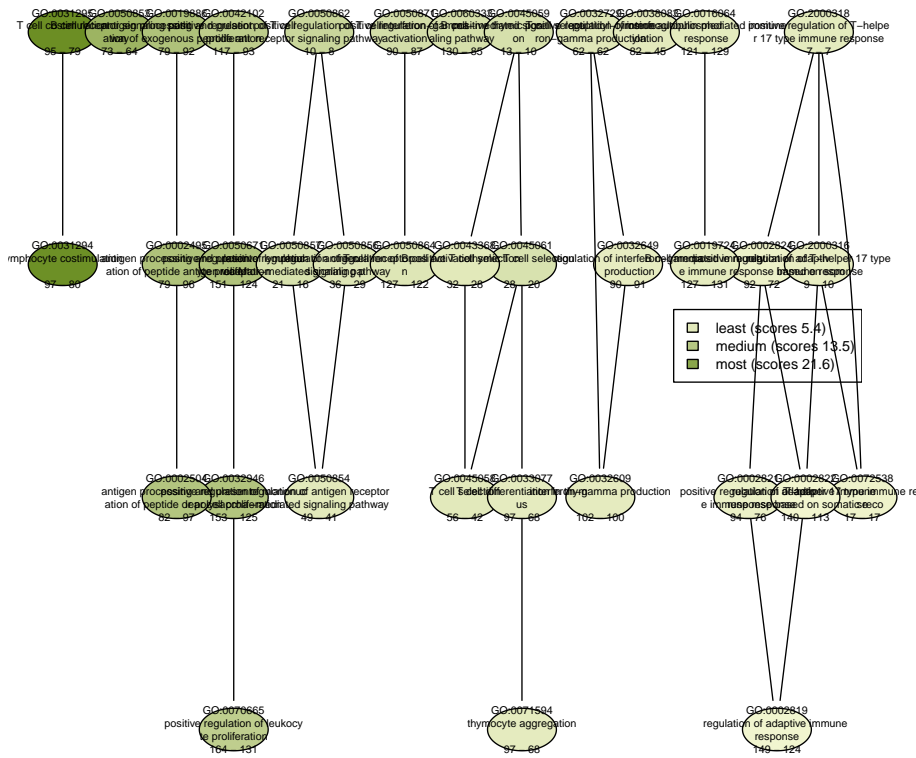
GO:0031295
T cell costimulation
95 — 78

GO:0050851
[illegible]
73 — 64

GO:0019886
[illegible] way of exogenous peptide antigen
79 — 92

GO:0042102
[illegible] proliferation
117 — 93

GO:0050862
positive regulation of T cell receptor signaling pathway
10 — 8

GO:0050870
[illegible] activation
90 — 87

GO:0060333
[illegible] aling pathway
130 — 85

GO:0045059
positive thymic T cell selection
13 — 10

GO:0032729
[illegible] ron−gamma production
62 — 62

GO:0038089
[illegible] ulation
82 — 45

GO:0016064
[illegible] mediated response
121 — 129

GO:2000318
positive regulation of T−helper 17 type immune response
7 — 7

GO:0031294
lymphocyte costimulation
97 — 80

GO:0002495
antigen processing and presentation of peptide antigen
79 — 96

GO:0050671
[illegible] proliferation
151 — 124

GO:0050857
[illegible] mediated signaling
21 — 16

GO:0050856
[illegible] signaling pathway
36 — 29

GO:0050864
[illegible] n
127 — 122

GO:0043368
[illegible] T cell selection
32 — 28

GO:0045061
thymic T cell selection
28 — 20

GO:0032649
regulation of interferon production
90 — 91

GO:0019724
B cell mediated immunity
127 — 131

GO:0002824
positive regulation of adaptive immune response based on
92 — 72

GO:2000316
regulation of T−helper 17 type immune response
9 — 10

least (scores 5.4)
medium (scores 13.5)
most (scores 21.6)

GO:0002504
antigen processing and presentation of peptide or polysaccharide
82 — 97

GO:0032946
positive regulation of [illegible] proliferation
153 — 125

GO:0050854
regulation of antigen receptor mediated signaling pathway
49 — 41

GO:0045058
T cell selection
56 — 42

GO:0033077
T cell differentiation in thymus
97 — 68

GO:0032609
interferon−gamma production
102 — 100

GO:0002821
positive regulation of adaptive immune response
94 — 76

GO:0002822
regulation of adaptive immune response based on somatic
140 — 113

GO:0072538
T−helper 17 type immune response
17 — 17

GO:0070665
positive regulation of leukocyte proliferation
164 — 131

GO:0071594
thymocyte aggregation
97 — 68

GO:0002819
regulation of adaptive immune response
149 — 124